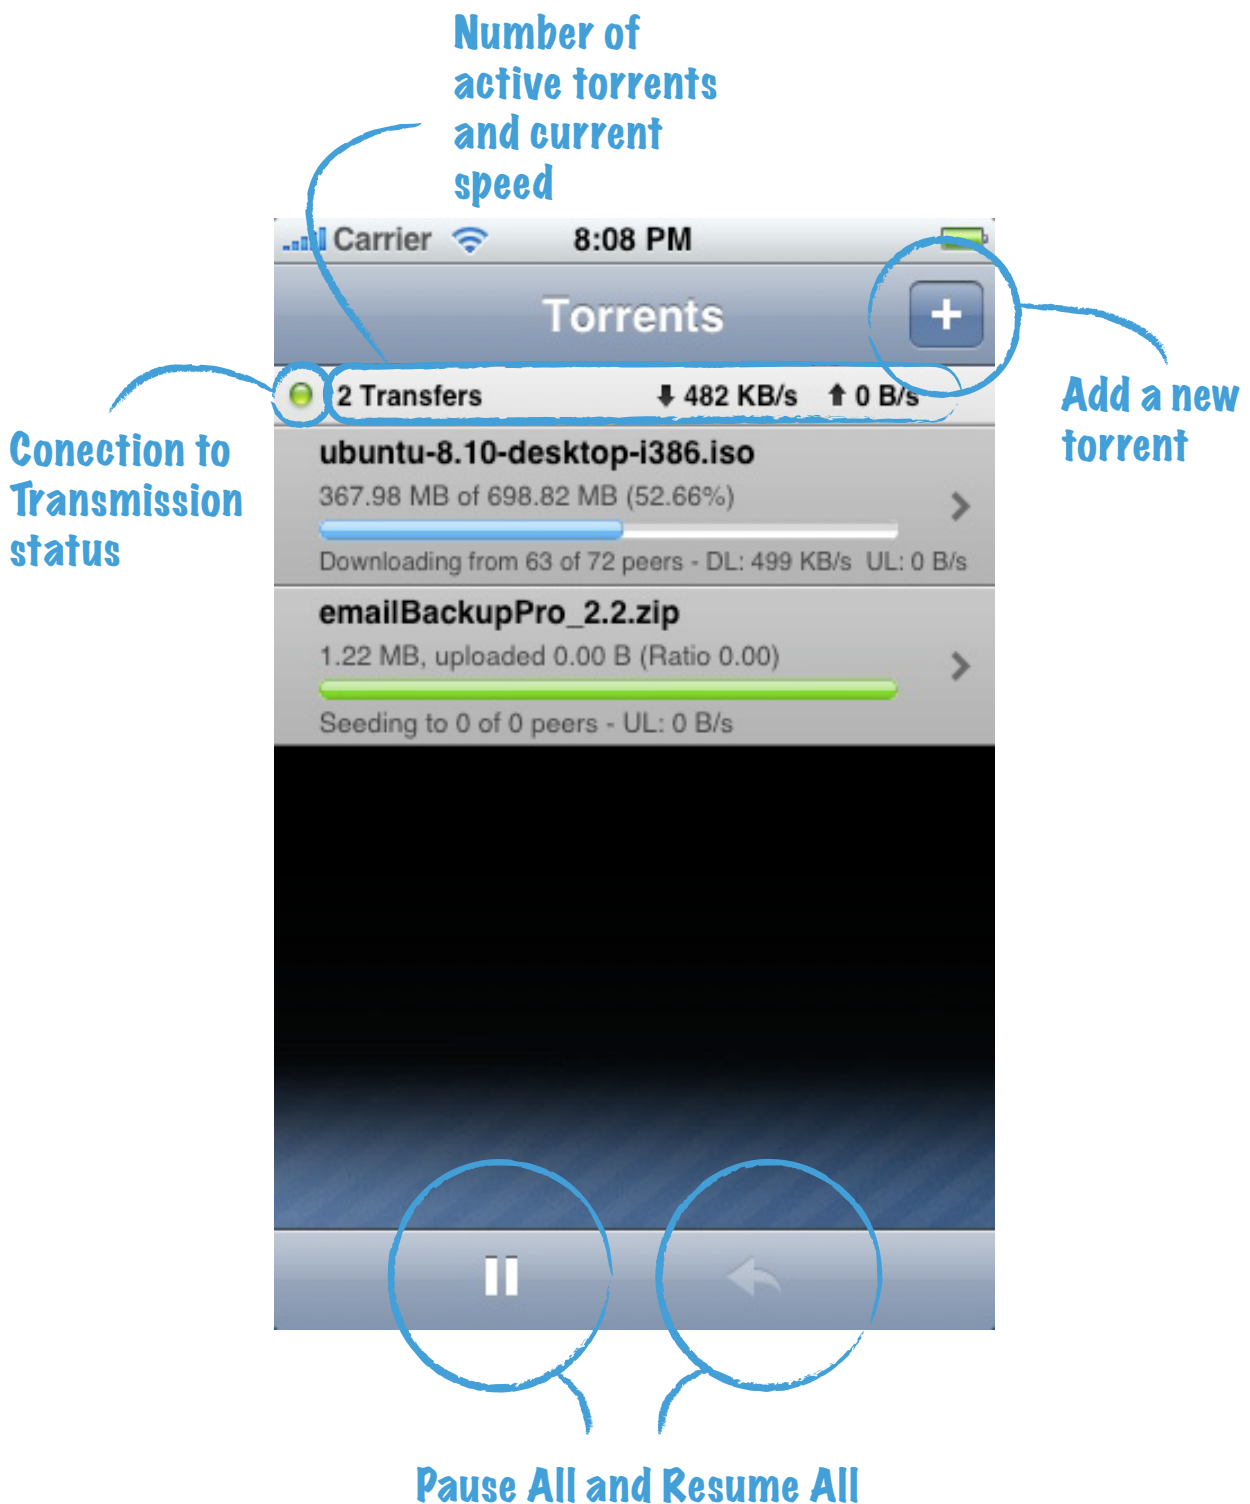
Number of active torrents and current speed

Carrier 8:08 PM

Torrents

+

Conection to Transmission status

2 Transfers 482 KB/s 0 B/s

Add a new torrent

ubuntu-8.10-desktop-i386.iso

367.98 MB of 698.82 MB (52.66%)

Downloading from 63 of 72 peers - DL: 499 KB/s UL: 0 B/s

emailBackupPro_2.2.zip

1.22 MB, uploaded 0.00 B (Ratio 0.00)

Seeding to 0 of 0 peers - UL: 0 B/s

Pause All and Resume All